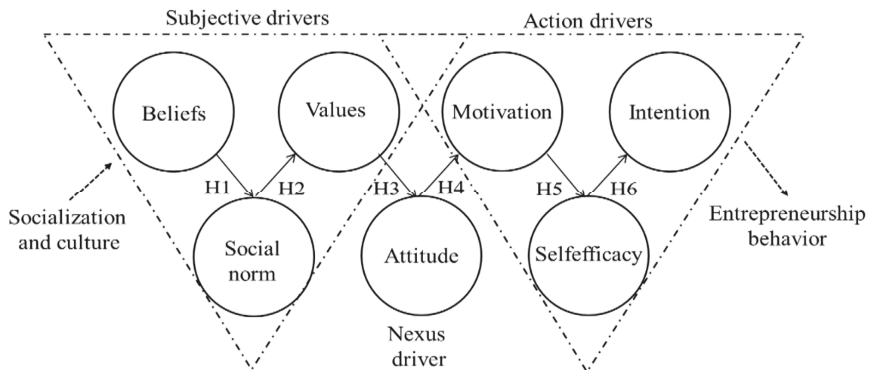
Subjective drivers

Action drivers

Beliefs

Values

Motivation

Intention

H1

H2

H3

H4

H5

H6

Socialization and culture

Social norm

Attitude

Selfefficacy

Entrepreneurship behavior

Nexus driver